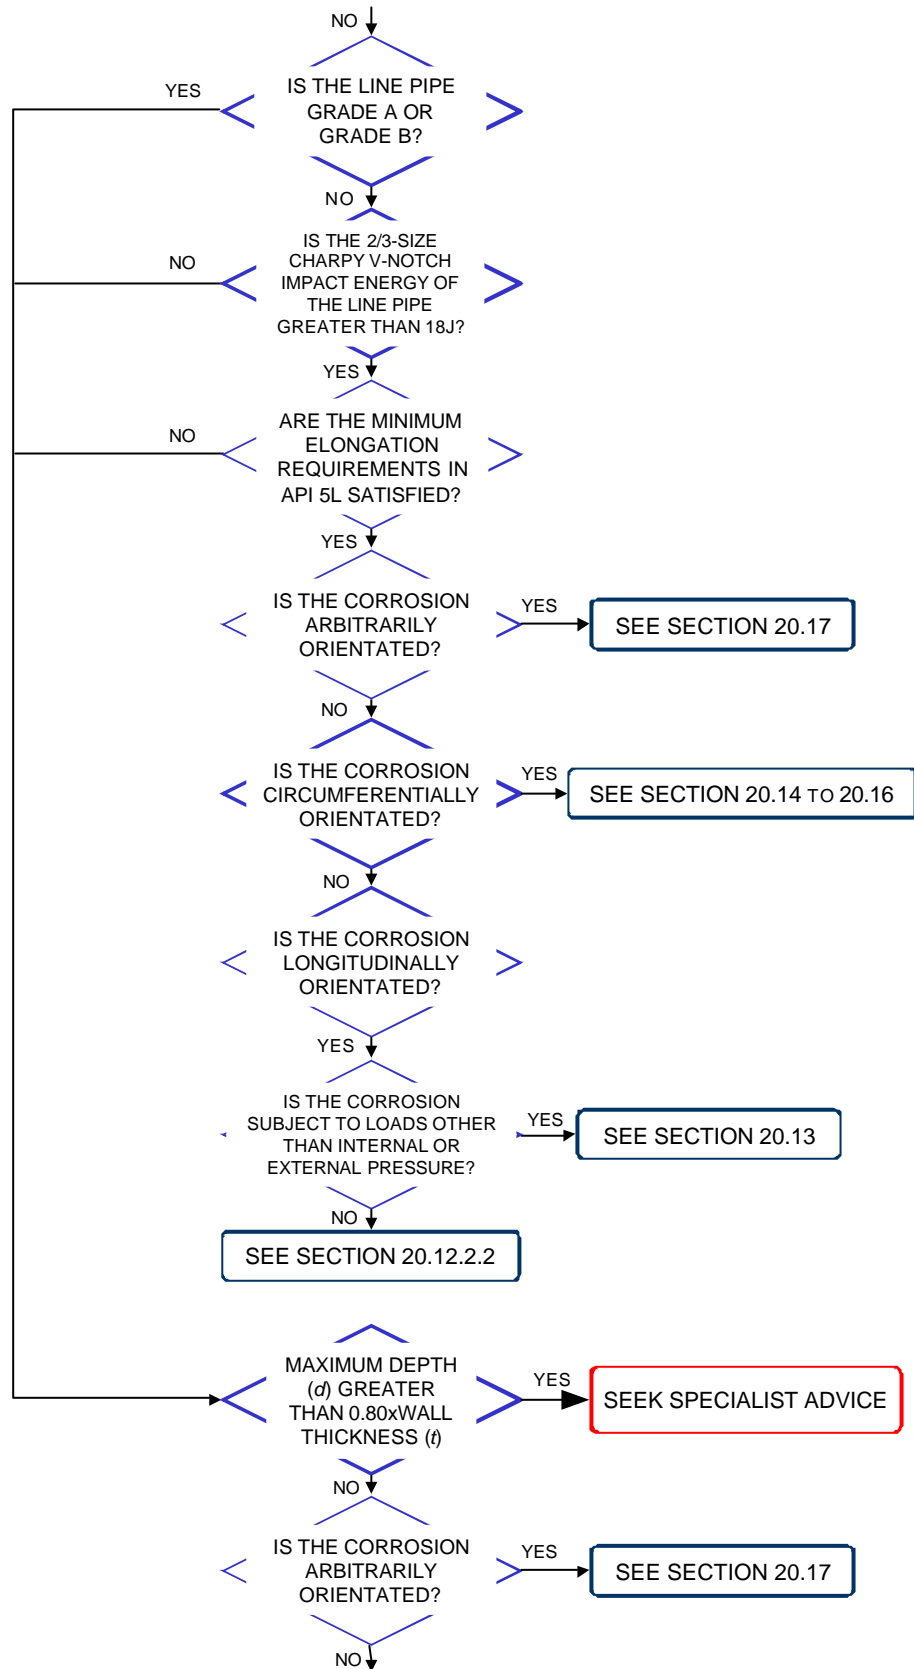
NO

IS THE LINE PIPE GRADE A OR GRADE B?

YES

NO

IS THE 2/3-SIZE CHARPY V-NOTCH IMPACT ENERGY OF THE LINE PIPE GREATER THAN 18J?

NO

YES

ARE THE MINIMUM ELONGATION REQUIREMENTS IN API 5L SATISFIED?

NO

YES

IS THE CORROSION ARBITRARILY ORIENTATED?

YES

SEE SECTION 20.17

NO

IS THE CORROSION CIRCUMFERENTIALLY ORIENTATED?

YES

SEE SECTION 20.14 TO 20.16

NO

IS THE CORROSION LONGITUDINALLY ORIENTATED?

YES

IS THE CORROSION SUBJECT TO LOADS OTHER THAN INTERNAL OR EXTERNAL PRESSURE?

YES

SEE SECTION 20.13

NO

SEE SECTION 20.12.2.2

MAXIMUM DEPTH ($d$) GREATER THAN 0.80xWALL THICKNESS ($t$)

YES

SEEK SPECIALIST ADVICE

NO

IS THE CORROSION ARBITRARILY ORIENTATED?

YES

SEE SECTION 20.17

NO